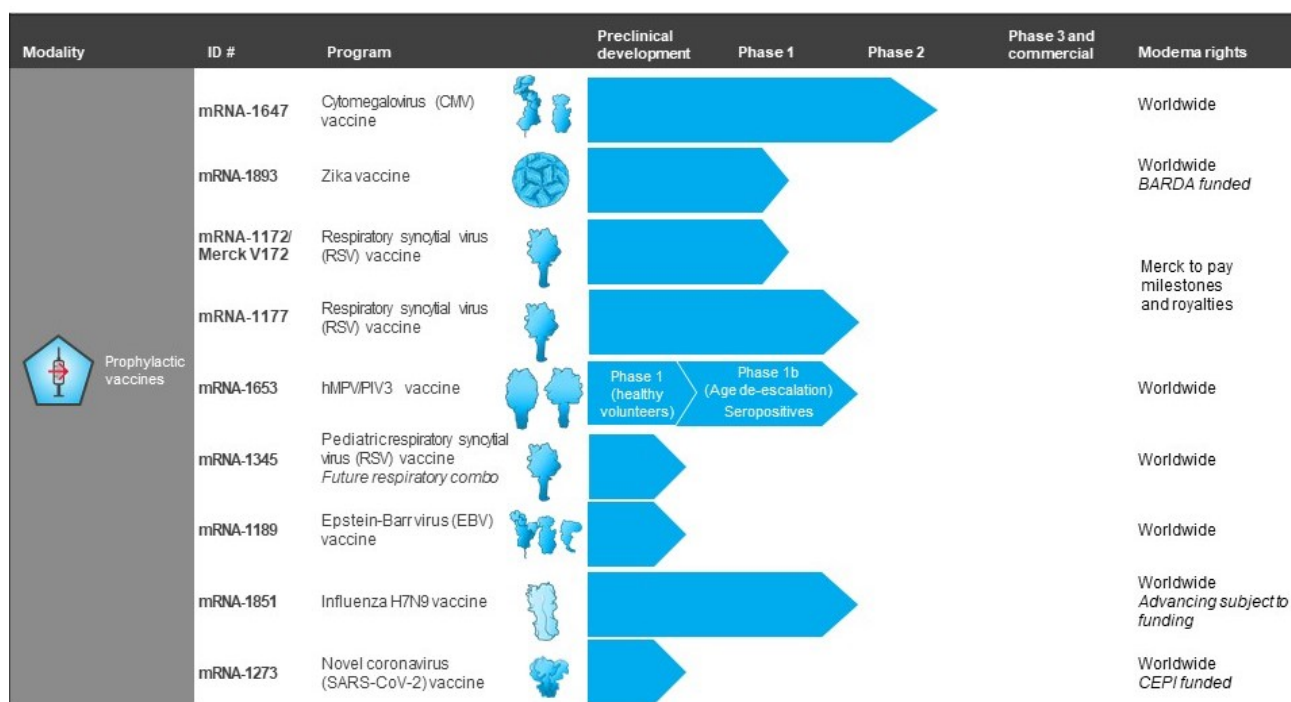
| Modality | ID # | Program | Preclinical development | Phase 1 | Phase 2 | Phase 3 and commercial | Moderna rights |
|---|---|---|---|---|---|---|---|
| Prophylactic vaccines | mRNA-1647 | Cytomegalovirus (CMV) vaccine | | | | | Worldwide |
| | mRNA-1893 | Zika vaccine | | | | | Worldwide *BARDA funded* |
| | mRNA-1172/ Merck V172 | Respiratory syncytial virus (RSV) vaccine | | | | | Merck to pay milestones and royalties |
| | mRNA-1177 | Respiratory syncytial virus (RSV) vaccine | | | | | |
| | mRNA-1653 | hMPV/PIV3 vaccine | Phase 1 (healthy volunteers) | Phase 1b (Age de-escalation) Seropositives | | | Worldwide |
| | mRNA-1345 | Pediatric respiratory syncytial virus (RSV) vaccine *Future respiratory combo* | | | | | Worldwide |
| | mRNA-1189 | Epstein-Barr virus (EBV) vaccine | | | | | Worldwide |
| | mRNA-1851 | Influenza H7N9 vaccine | | | | | Worldwide *Advancing subject to funding* |
| | mRNA-1273 | Novel coronavirus (SARS-CoV-2) vaccine | | | | | Worldwide *CEPI funded* |